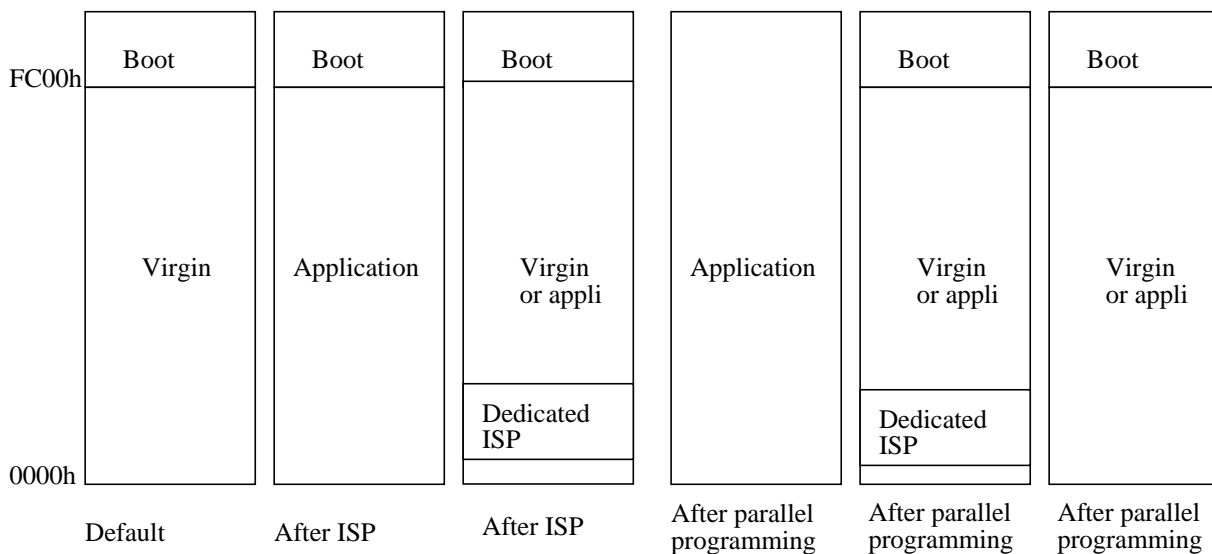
FC00h

0000h

Boot

Virgin

Default

Boot

Application

After ISP

Boot

Virgin or appli

Dedicated ISP

After ISP

Application

After parallel programming

Boot

Virgin or appli

Dedicated ISP

After parallel programming

Boot

Virgin or appli

After parallel programming